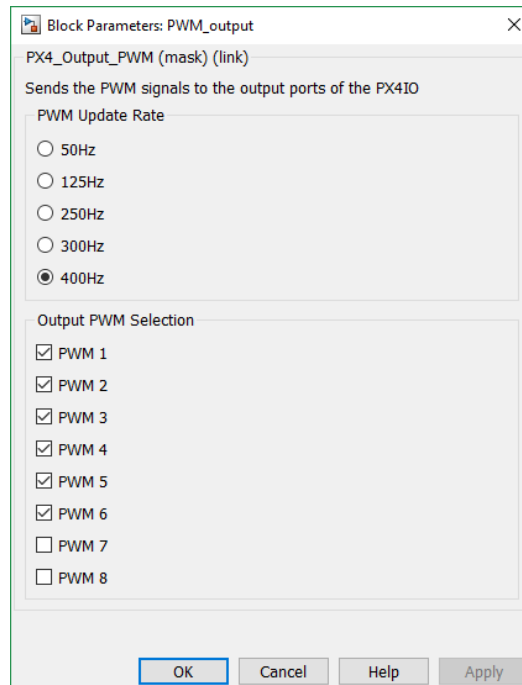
Block Parameters: PWM_output

PX4_Output_PWM (mask) (link)

Sends the PWM signals to the output ports of the PX4IO

PWM Update Rate

50Hz

125Hz

250Hz

300Hz

400Hz

Output PWM Selection

PWM 1

PWM 2

PWM 3

PWM 4

PWM 5

PWM 6

PWM 7

PWM 8

OK Cancel Help Apply